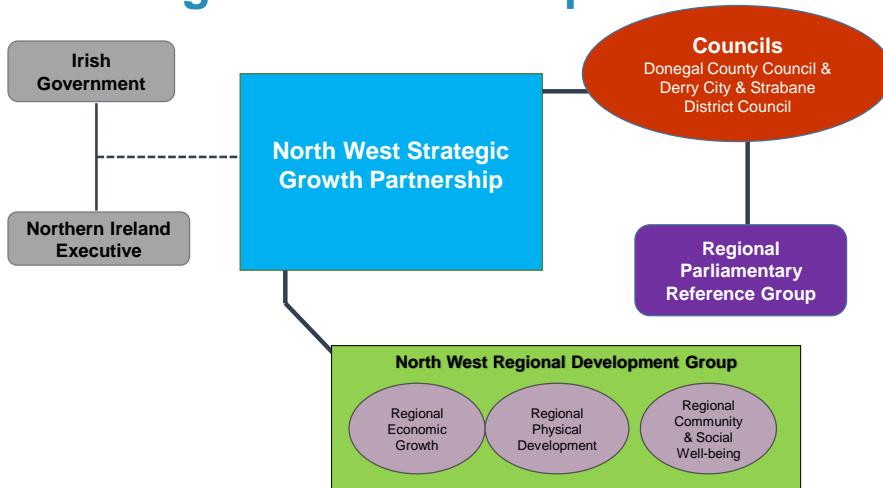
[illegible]

Irish Government

Northern Ireland Executive

North West Strategic Growth Partnership

Councils
Donegal County Council & Derry City & Strabane District Council

Regional Parliamentary Reference Group

North West Regional Development Group

Regional Economic Growth

Regional Physical Development

Regional Community & Social Well-being